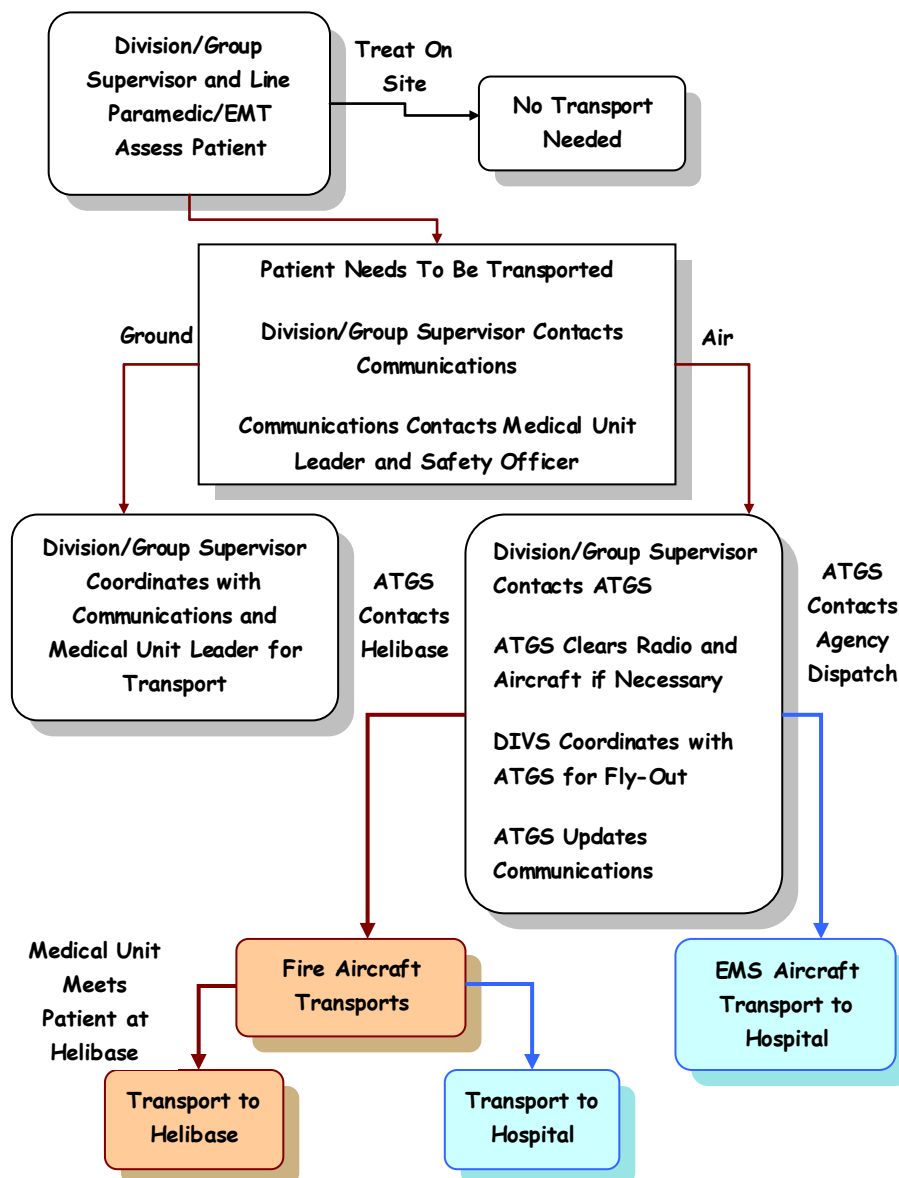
Division/Group Supervisor and Line Paramedic/EMT Assess Patient

Treat On Site

No Transport Needed

Patient Needs To Be Transported

Division/Group Supervisor Contacts Communications

Communications Contacts Medical Unit Leader and Safety Officer

Ground

Air

Division/Group Supervisor Coordinates with Communications and Medical Unit Leader for Transport

ATGS Contacts Helibase

Division/Group Supervisor Contacts ATGS

ATGS Clears Radio and Aircraft if Necessary

DIVS Coordinates with ATGS for Fly-Out

ATGS Updates Communications

ATGS Contacts Agency Dispatch

Medical Unit Meets Patient at Helibase

Fire Aircraft Transports

EMS Aircraft Transport to Hospital

Transport to Helibase

Transport to Hospital